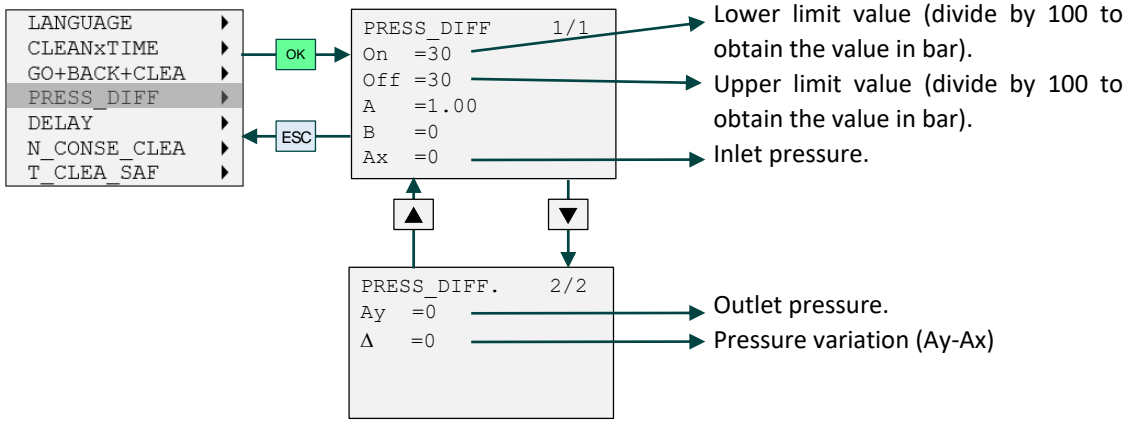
LANGUAGE ▶
CLEANxTIME ▶
GO+BACK+CLEA ▶
PRESS_DIFF ▶
DELAY ▶
N_CONSE_CLEA ▶
T_CLEA_SAF ▶

OK

ESC

PRESS_DIFF 1/1
On =30
Off =30
A =1.00
B =0
Ax =0

Lower limit value (divide by 100 to obtain the value in bar).
Upper limit value (divide by 100 to obtain the value in bar).
Inlet pressure.

▲ ▼

PRESS_DIFF. 2/2
Ay =0
Δ =0

Outlet pressure.
Pressure variation (Ay-Ax)